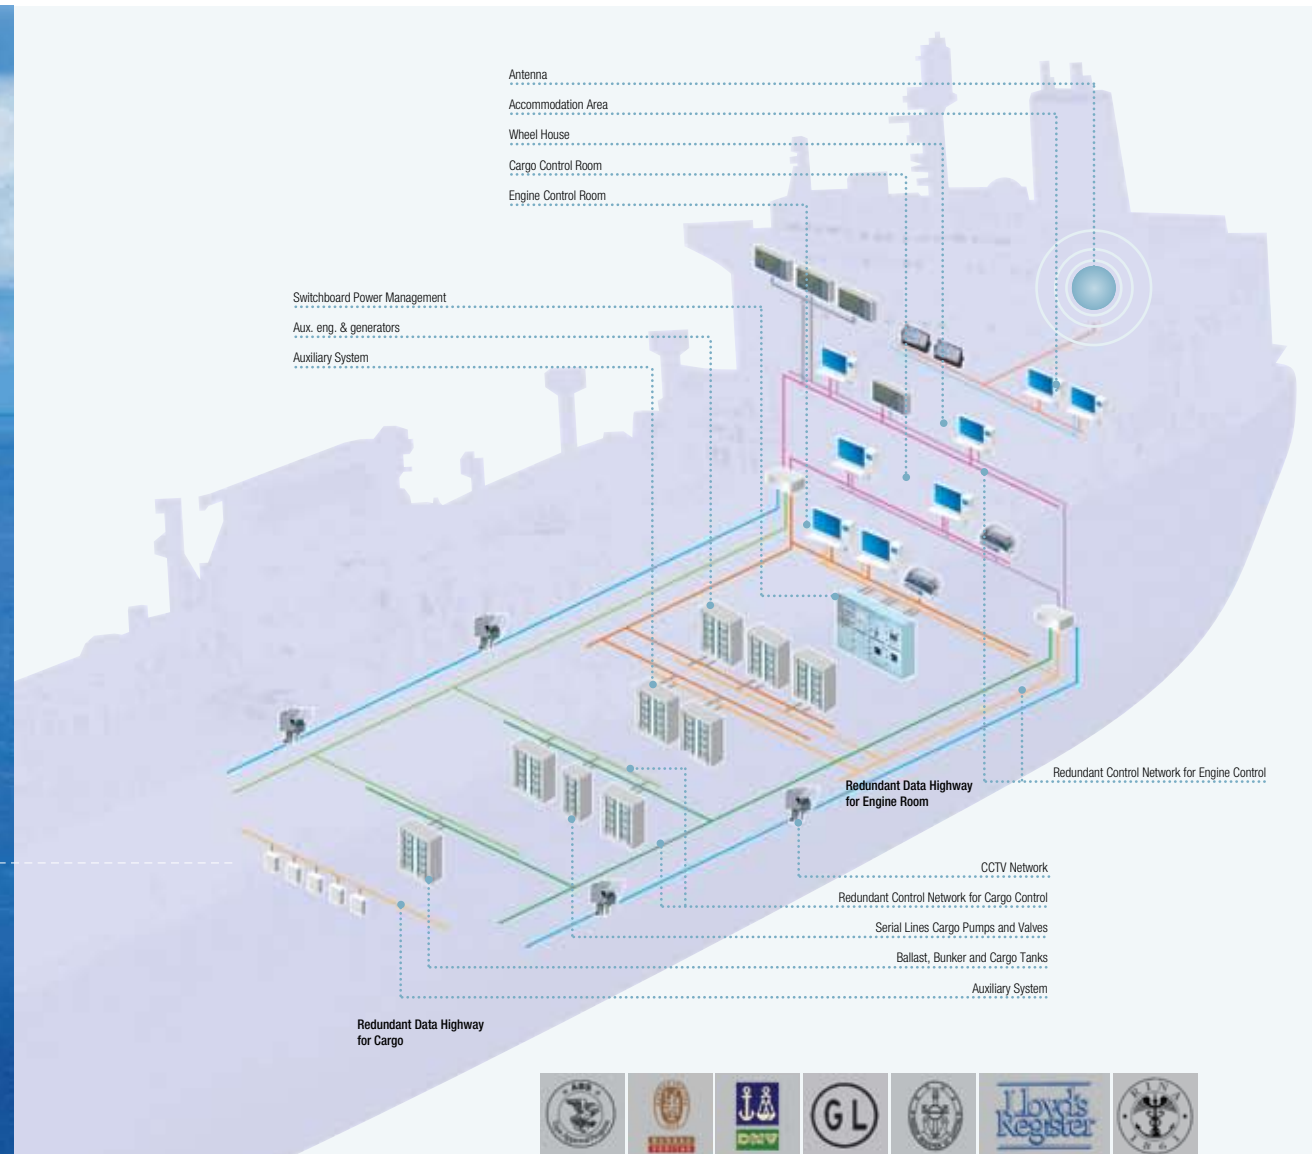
Antenna

Accommodation Area

Wheel House

Cargo Control Room

Engine Control Room

Switchboard Power Management

Aux. eng. & generators

Auxiliary System

Redundant Control Network for Engine Control

Redundant Data Highway for Engine Room

CCTV Network

Redundant Control Network for Cargo Control

Serial Lines Cargo Pumps and Valves

Ballast, Bunker and Cargo Tanks

Auxiliary System

Redundant Data Highway for Cargo

ABS

DNV

GL

Lloyd's Register

RINA